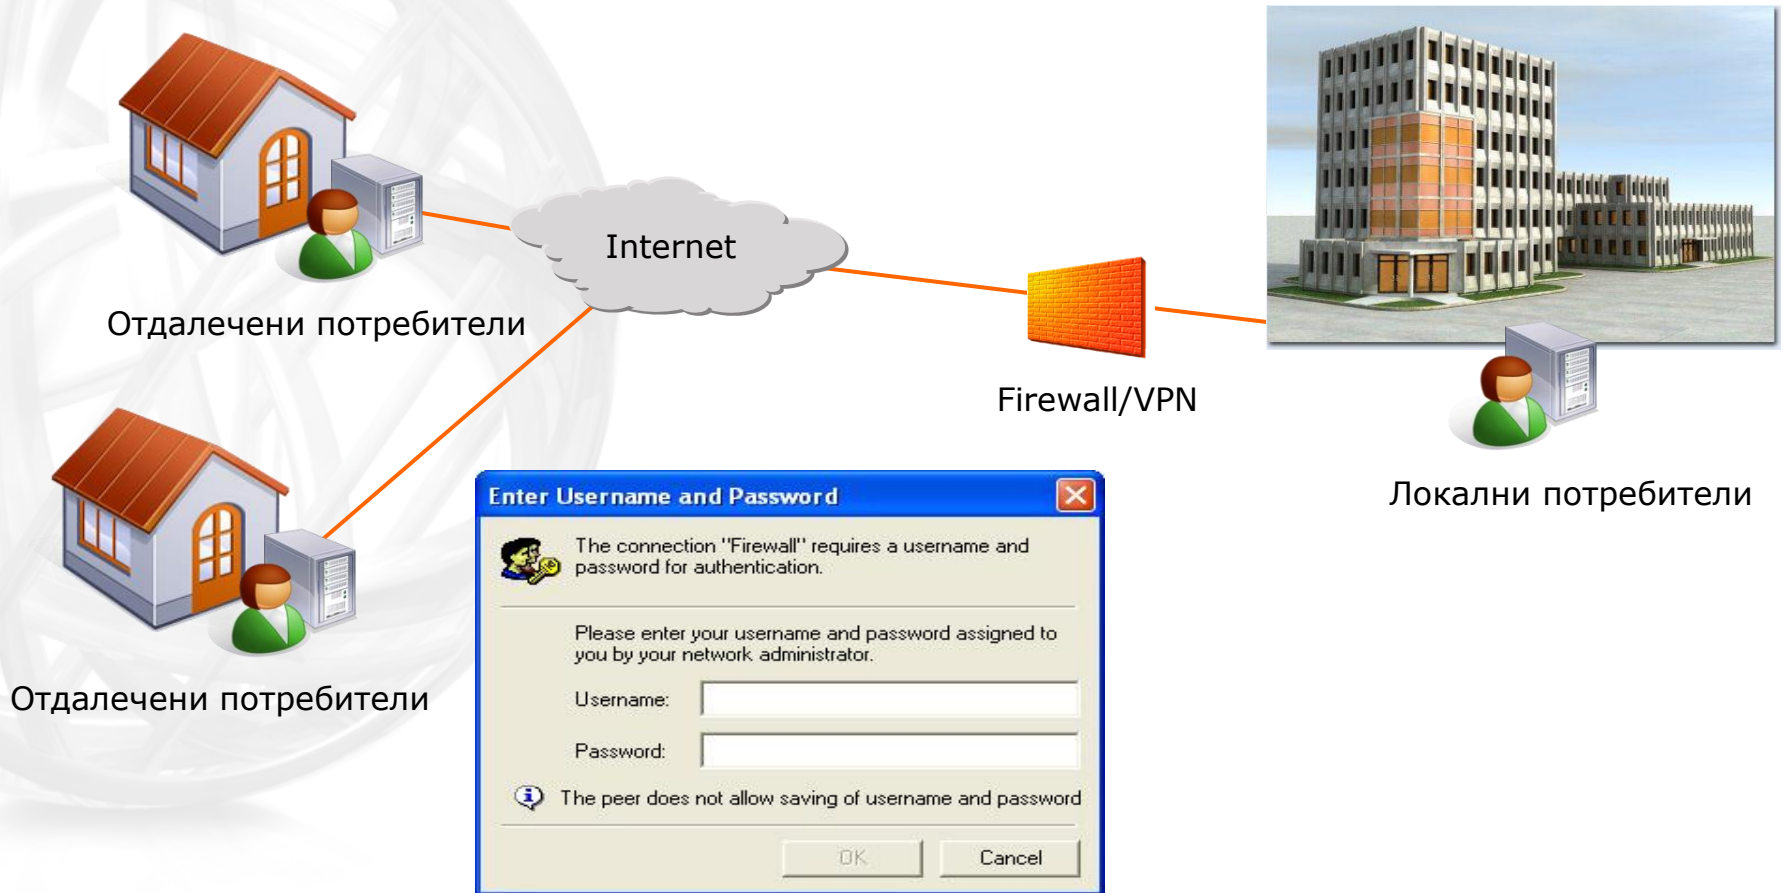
Internet

Отдалечени потребители

Firewall/VPN

Отдалечени потребители

Локални потребители

Enter Username and Password

The connection "Firewall" requires a username and password for authentication.

Please enter your username and password assigned to you by your network administrator.

Username:

Password:

The peer does not allow saving of username and password

OK

Cancel